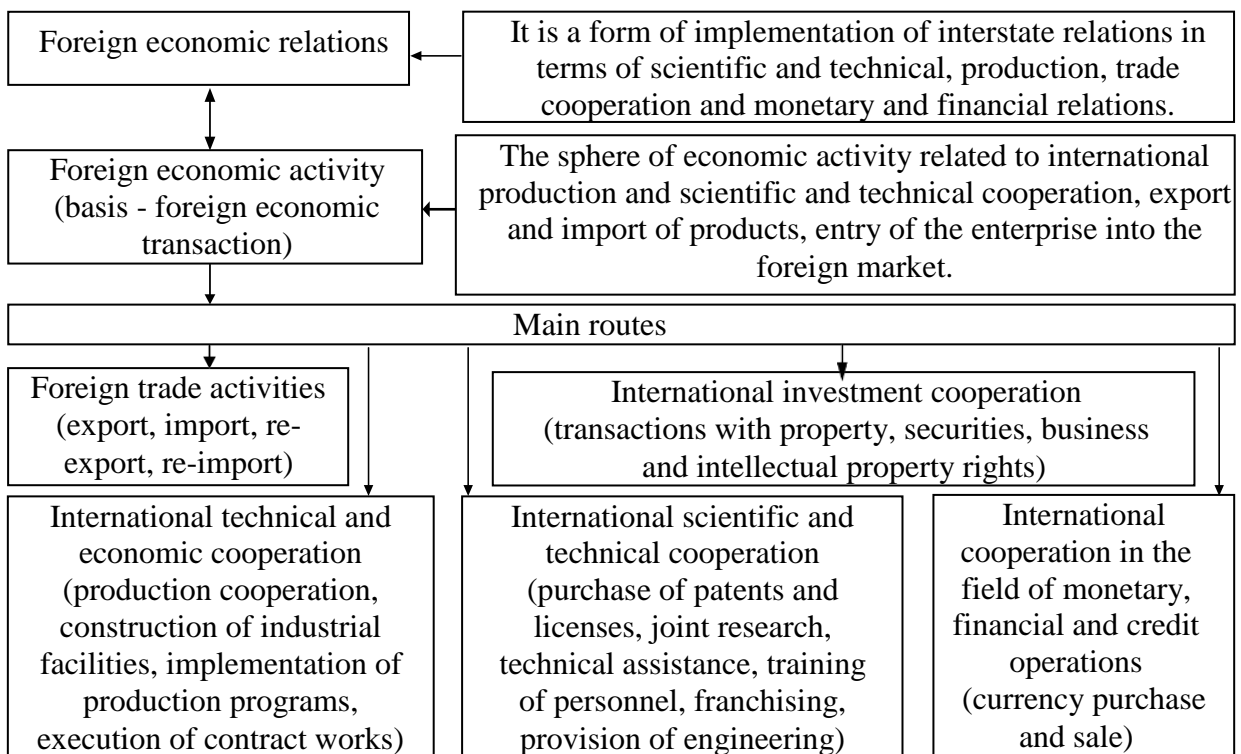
Foreign economic relations

It is a form of implementation of interstate relations in terms of scientific and technical, production, trade cooperation and monetary and financial relations.

Foreign economic activity (basis - foreign economic transaction)

The sphere of economic activity related to international production and scientific and technical cooperation, export and import of products, entry of the enterprise into the foreign market.

Main routes

Foreign trade activities (export, import, re-export, re-import)

International investment cooperation (transactions with property, securities, business and intellectual property rights)

International technical and economic cooperation (production cooperation, construction of industrial facilities, implementation of production programs, execution of contract works)

International scientific and technical cooperation (purchase of patents and licenses, joint research, technical assistance, training of personnel, franchising, provision of engineering)

International cooperation in the field of monetary, financial and credit operations (currency purchase and sale)